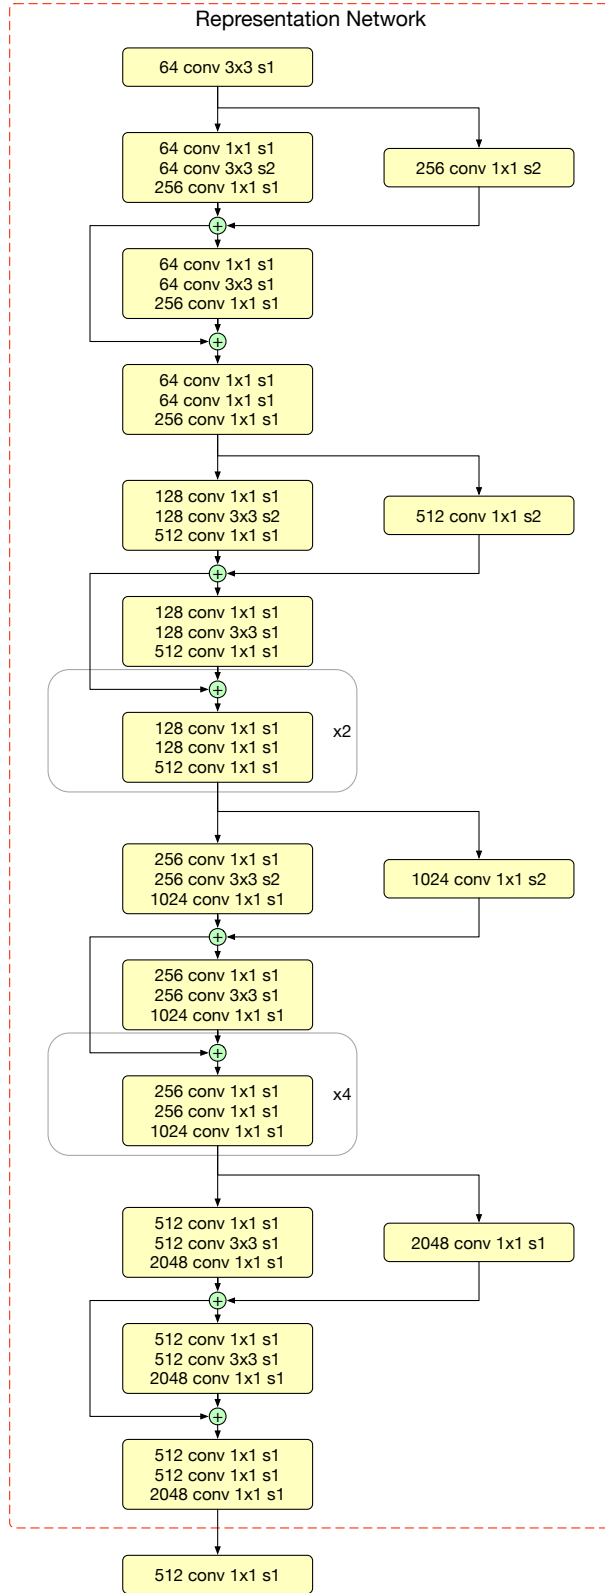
Representation Network

64 conv 3x3 s1

64 conv 1x1 s1
64 conv 3x3 s2
256 conv 1x1 s1

256 conv 1x1 s2

64 conv 1x1 s1
64 conv 3x3 s1
256 conv 1x1 s1

64 conv 1x1 s1
64 conv 1x1 s1
256 conv 1x1 s1

128 conv 1x1 s1
128 conv 3x3 s2
512 conv 1x1 s1

512 conv 1x1 s2

128 conv 1x1 s1
128 conv 3x3 s1
512 conv 1x1 s1

128 conv 1x1 s1
128 conv 1x1 s1
512 conv 1x1 s1

x2

256 conv 1x1 s1
256 conv 3x3 s2
1024 conv 1x1 s1

1024 conv 1x1 s2

256 conv 1x1 s1
256 conv 3x3 s1
1024 conv 1x1 s1

256 conv 1x1 s1
256 conv 1x1 s1
1024 conv 1x1 s1

x4

512 conv 1x1 s1
512 conv 3x3 s1
2048 conv 1x1 s1

2048 conv 1x1 s1

512 conv 1x1 s1
512 conv 3x3 s1
2048 conv 1x1 s1

512 conv 1x1 s1
512 conv 1x1 s1
2048 conv 1x1 s1

512 conv 1x1 s1